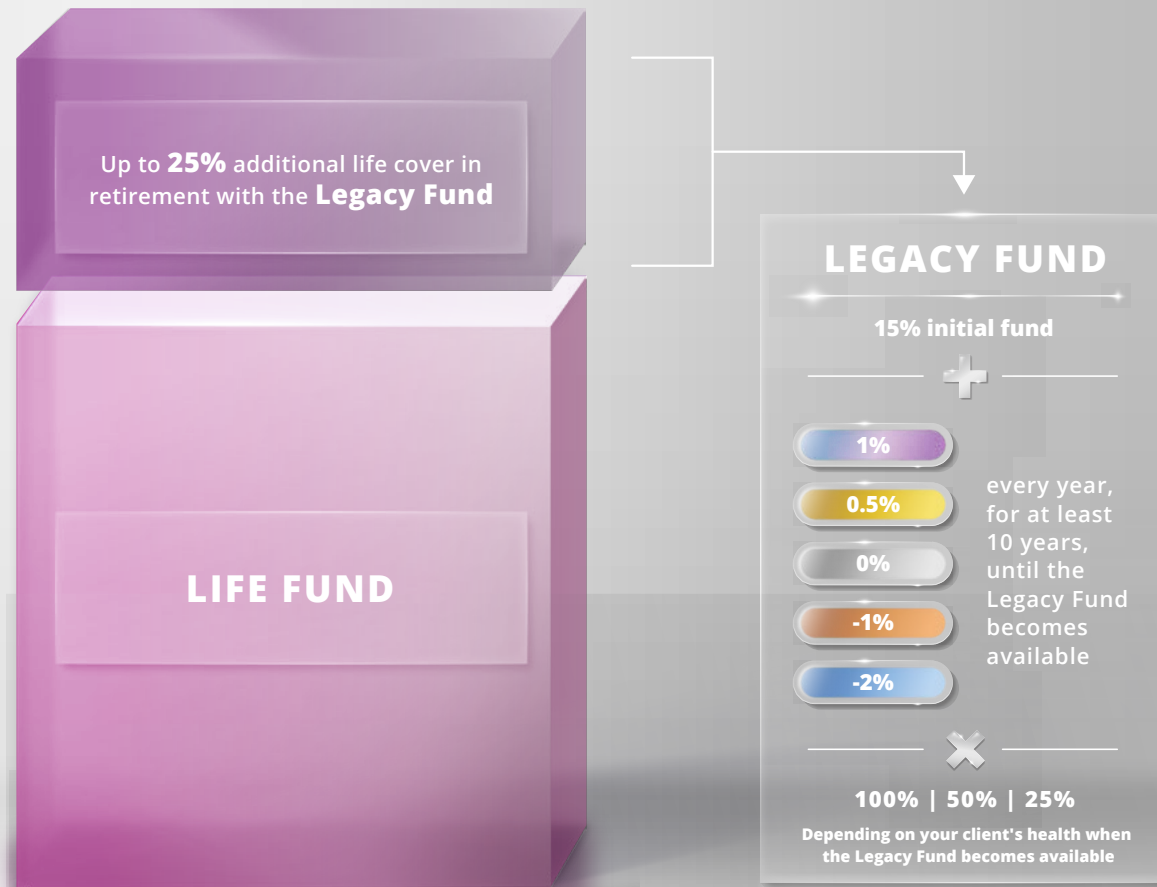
Up to **25%** additional life cover in retirement with the **Legacy Fund**

LIFE FUND

LEGACY FUND

15% initial fund

1%

0.5%

0%

-1%

-2%

every year, for at least 10 years, until the Legacy Fund becomes available

100% | 50% | 25%

Depending on your client's health when the Legacy Fund becomes available